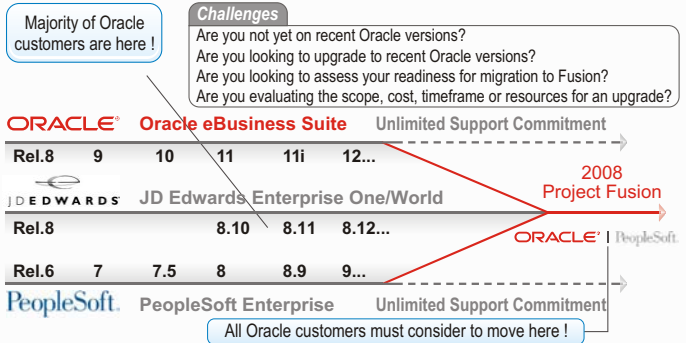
Majority of Oracle customers are here !

Challenges

Are you not yet on recent Oracle versions?
Are you looking to upgrade to recent Oracle versions?
Are you looking to assess your readiness for migration to Fusion?
Are you evaluating the scope, cost, timeframe or resources for an upgrade?

ORACLE® Oracle eBusiness Suite Unlimited Support Commitment

Rel.8 9 10 11 11i 12...

JDEDWARDS JD Edwards Enterprise One/World

2008 Project Fusion

Rel.8 8.10 8.11 8.12...

ORACLE | PeopleSoft.

Rel.6 7 7.5 8 8.9 9...

PeopleSoft. PeopleSoft Enterprise Unlimited Support Commitment

All Oracle customers must consider to move here !